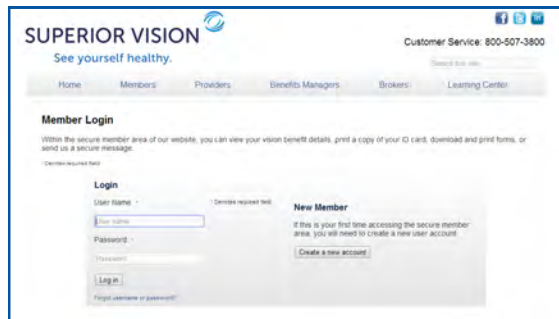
SUPERIOR VISION
See yourself healthy.

Customer Service: 800-507-3800

Search this site

Home Members Providers Benefits Managers Brokers Learning Center

Member Login

Within the secure member area of our website, you can view your vision benefit details, print a copy of your ID card, download and print forms, or send us a secure message.

* Denotes required field

Login

User Name *

* Denotes required field

User name

Password *

Password

Log in

Forgot username or password?

New Member

If this is your first time accessing the secure member area, you will need to create a new user account.

Create a new account